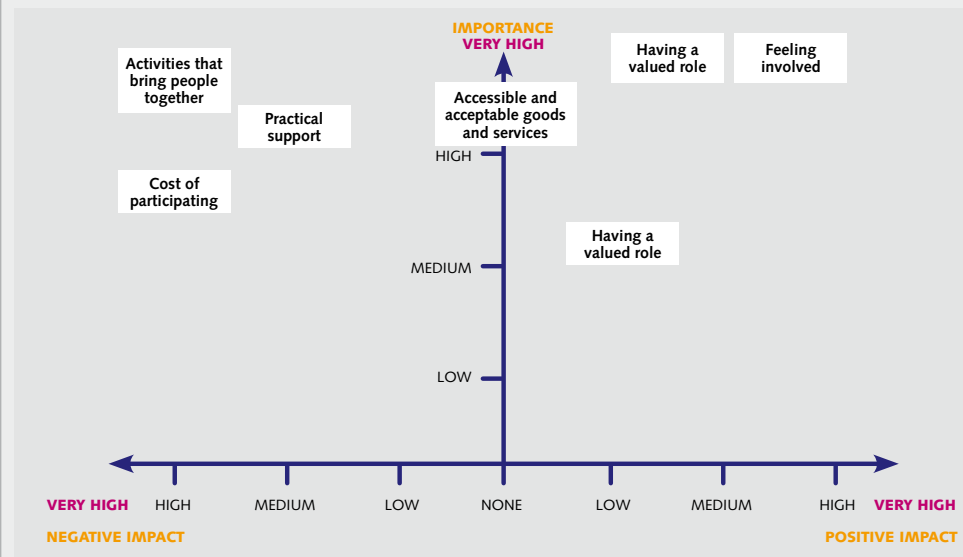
IMPORTANCE
VERY HIGH

Activities that bring people together

Practical support

Cost of participating

Accessible and acceptable goods and services

Having a valued role

Feeling involved

Having a valued role

HIGH

MEDIUM

LOW

VERY HIGH HIGH MEDIUM LOW NONE LOW MEDIUM HIGH VERY HIGH

NEGATIVE IMPACT

POSITIVE IMPACT